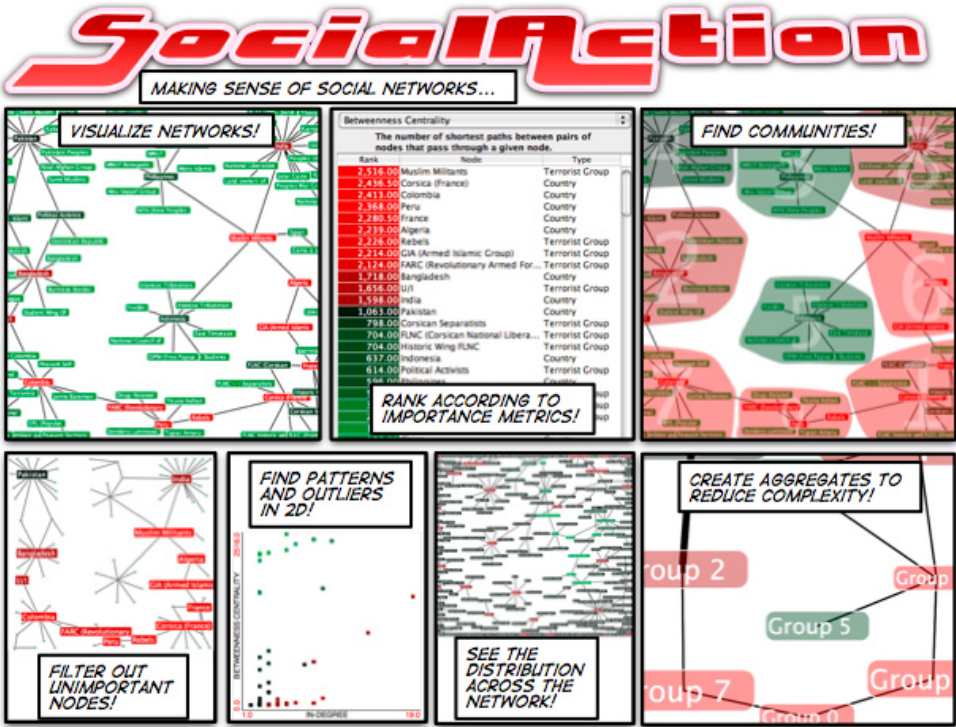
SocialAction

MAKING SENSE OF SOCIAL NETWORKS...

VISUALIZE NETWORKS!

Betweenness Centrality

The number of shortest paths between pairs of nodes that pass through a given node.

| Rank | Node | Type |
|---|---|---|
| 2,516.00 | Muslim Militants | Terrorist Group |
| 2,436.50 | Corsica (France) | Country |
| 2,413.00 | Colombia | Country |
| 2,368.00 | Peru | Country |
| 2,280.50 | France | Country |
| 2,239.00 | Algeria | Country |
| 2,226.00 | Rebels | Terrorist Group |
| 2,214.00 | GIA (Armed Islamic Group) | Terrorist Group |
| 2,124.00 | FARC (Revolutionary Armed For... | Terrorist Group |
| 1,718.00 | Bangladesh | Country |
| 1,656.00 | UJI | Terrorist Group |
| 1,598.00 | India | Country |
| 1,063.00 | Pakistan | Country |
| 798.00 | Corsican Separatists | Terrorist Group |
| 704.00 | FLNC (Corsican National Libera... | Terrorist Group |
| 704.00 | Historic Wing FLNC | Terrorist Group |
| 637.00 | Indonesia | Country |
| 614.00 | Political Activists | Terrorist Group |

RANK ACCORDING TO IMPORTANCE METRICS!

FIND COMMUNITIES!

Pakistan
India
Bangladesh
UJI
Muslim Militants
Algeria
GIA (Armed Islamic
Colombia
FARC (Revolutionary
Rebels
Corsica (France)
France

FILTER OUT UNIMPORTANT NODES!

FIND PATTERNS AND OUTLIERS IN 2D!

BETWEENNESS CENTRALITY
IN-DEGREE
1.0
19.0

SEE THE DISTRIBUTION ACROSS THE NETWORK!

CREATE AGGREGATES TO REDUCE COMPLEXITY!

roup 2
Group
Group 5
roup 7
Group
Group 0